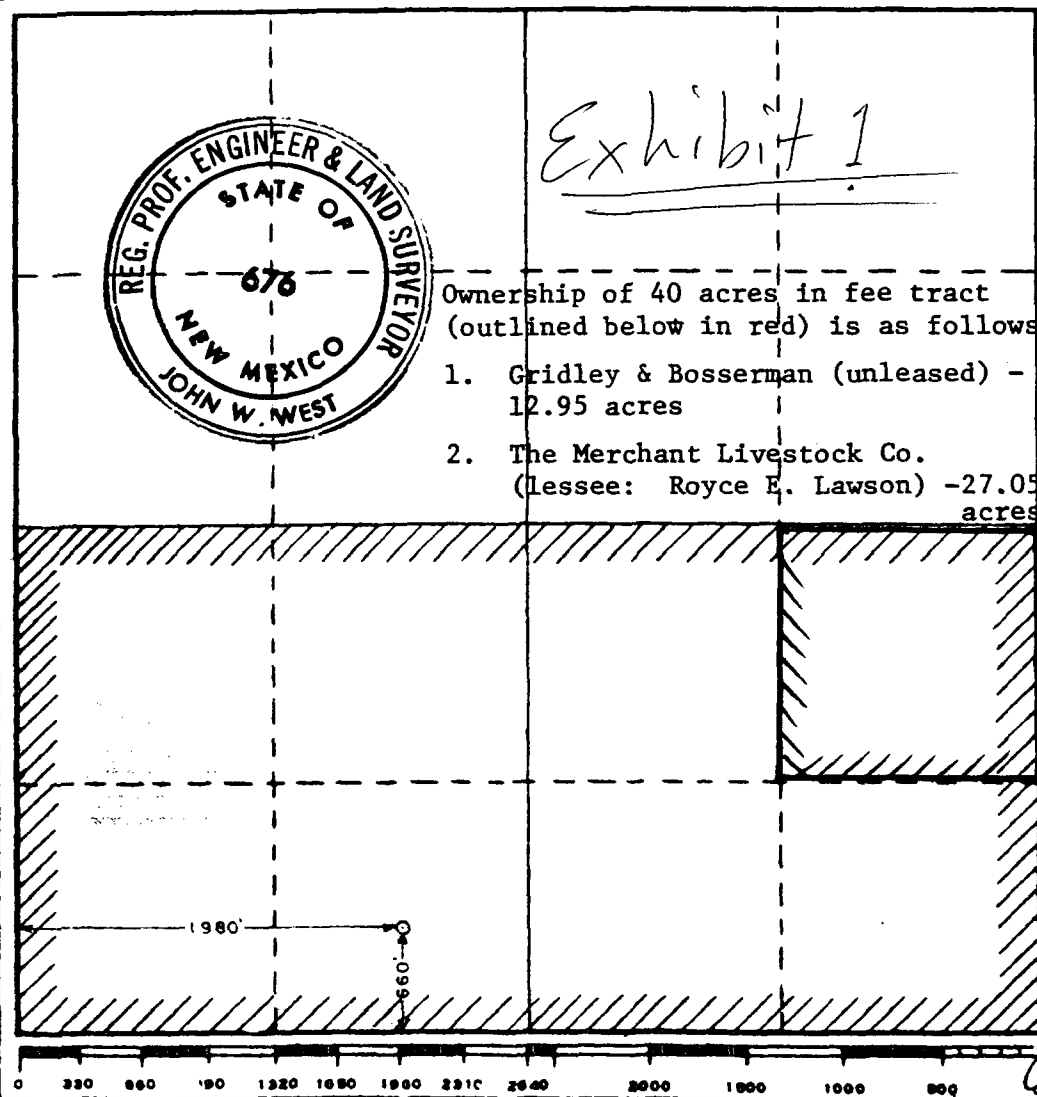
Exhibit 1

REG. PROF. ENGINEER & LAND SURVEYOR
STATE OF
676
NEW MEXICO
JOHN W. WEST

Ownership of 40 acres in fee tract (outlined below in red) is as follows

1. Gridley & Bosserman (unleased) - 12.95 acres

2. The Merchant Livestock Co. (lessee: Royce E. Lawson) -27.05 acres

1980'

660'

0 330 660 990 1320 1650 1980 2310 2640 2000 1500 1000 500